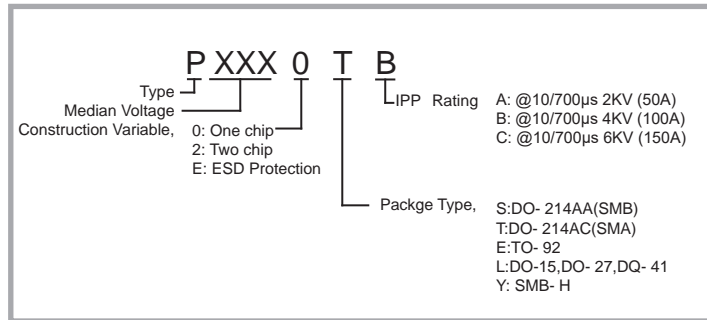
P XXX 0 T B

Type

Median Voltage

Construction Variable, 0: One chip
2: Two chip
E: ESD Protection

IPP Rating A: @10/700µs 2KV (50A)
B: @10/700µs 4KV (100A)
C: @10/700µs 6KV (150A)

Packge Type, S:DO- 214AA(SMB)
T:DO- 214AC(SMA)
E:TO- 92
L:DO-15,DO- 27,DQ- 41
Y: SMB- H